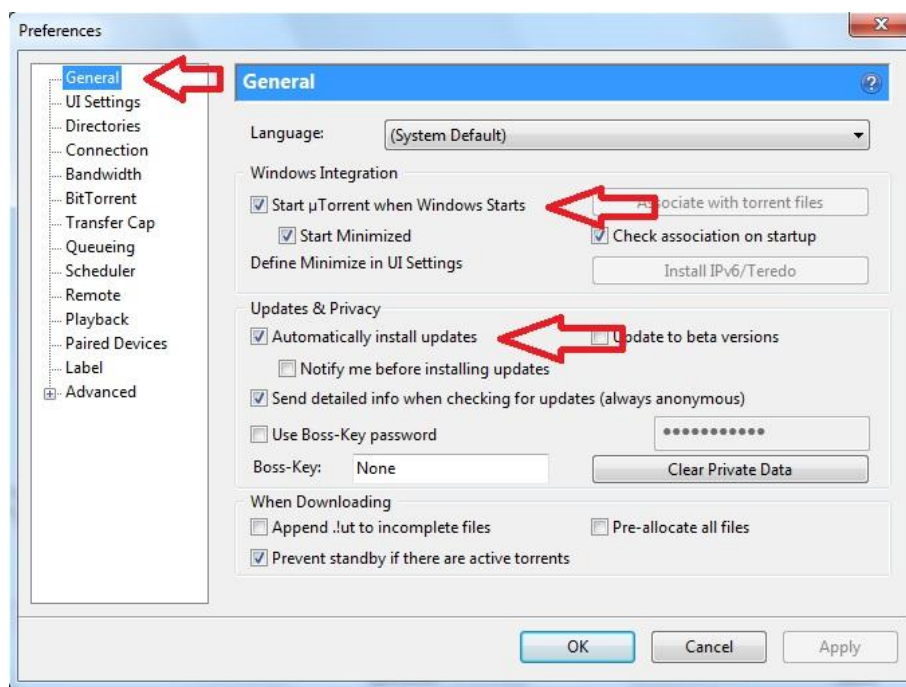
Preferences

General
UI Settings
Directories
Connection
Bandwidth
BitTorrent
Transfer Cap
Queueing
Scheduler
Remote
Playback
Paired Devices
Label
Advanced

General

Language: (System Default)

Windows Integration
Start µTorrent when Windows Starts
A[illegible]ociate with torrent files
Start Minimized
Check association on startup
Define Minimize in UI Settings
Install IPv6/Teredo

Updates & Privacy
Automatically install updates
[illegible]pdate to beta versions
Notify me before installing updates
Send detailed info when checking for updates (always anonymous)
Use Boss-Key password
•••••••••••
Boss-Key: None
Clear Private Data

When Downloading
Append .!ut to incomplete files
Pre-allocate all files
Prevent standby if there are active torrents

OK
Cancel
Apply